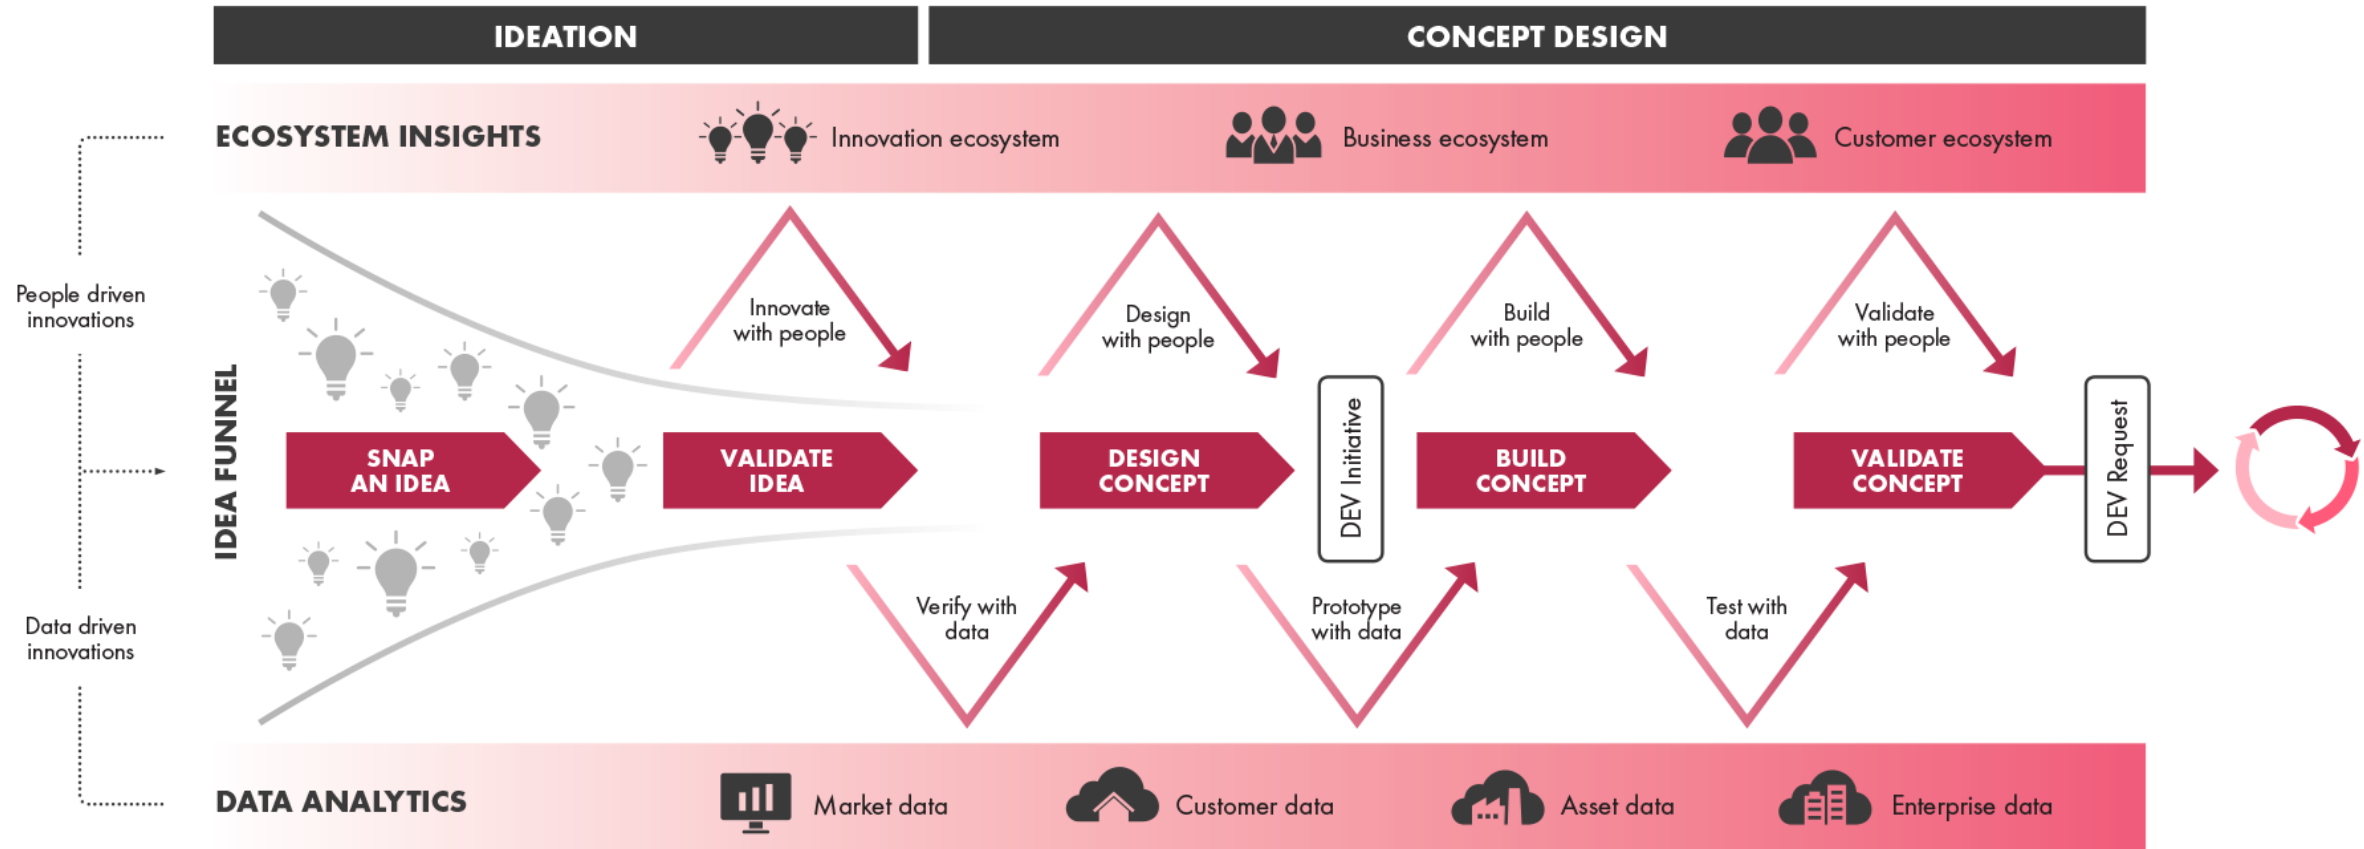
IDEATION

CONCEPT DESIGN

ECOSYSTEM INSIGHTS

Innovation ecosystem

Business ecosystem

Customer ecosystem

People driven innovations

IDEA FUNNEL

Innovate with people

Design with people

Build with people

Validate with people

SNAP AN IDEA

VALIDATE IDEA

DESIGN CONCEPT

DEV Initiative

BUILD CONCEPT

VALIDATE CONCEPT

DEV Request

Verify with data

Prototype with data

Test with data

Data driven innovations

DATA ANALYTICS

Market data

Customer data

Asset data

Enterprise data